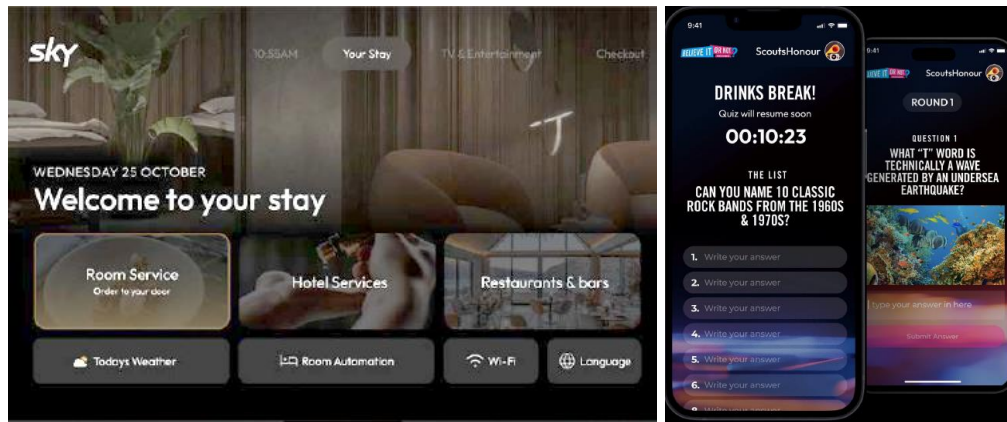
sky

10:55AM

Your Stay

TV & Entertainment

Checkout

WEDNESDAY 25 OCTOBER

Welcome to your stay

Room Service
Order to your door

Hotel Services

Restaurants & bars

Todays Weather

Room Automation

Wi-Fi

Language

9:41

BELIEVE IT OR NOT

ScoutsHonour

DRINKS BREAK!

Quiz will resume soon

00:10:23

THE LIST

CAN YOU NAME 10 CLASSIC ROCK BANDS FROM THE 1960S & 1970S?

1. Write your answer

2. Write your answer

3. Write your answer

4. Write your answer

5. Write your answer

6. Write your answer

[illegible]

9:41

BELIEVE IT OR NOT

ScoutsHonour

ROUND 1

QUESTION 1

WHAT "T" WORD IS TECHNICALLY A WAVE GENERATED BY AN UNDERSEA EARTHQUAKE?

type your answer in here

Submit Answer